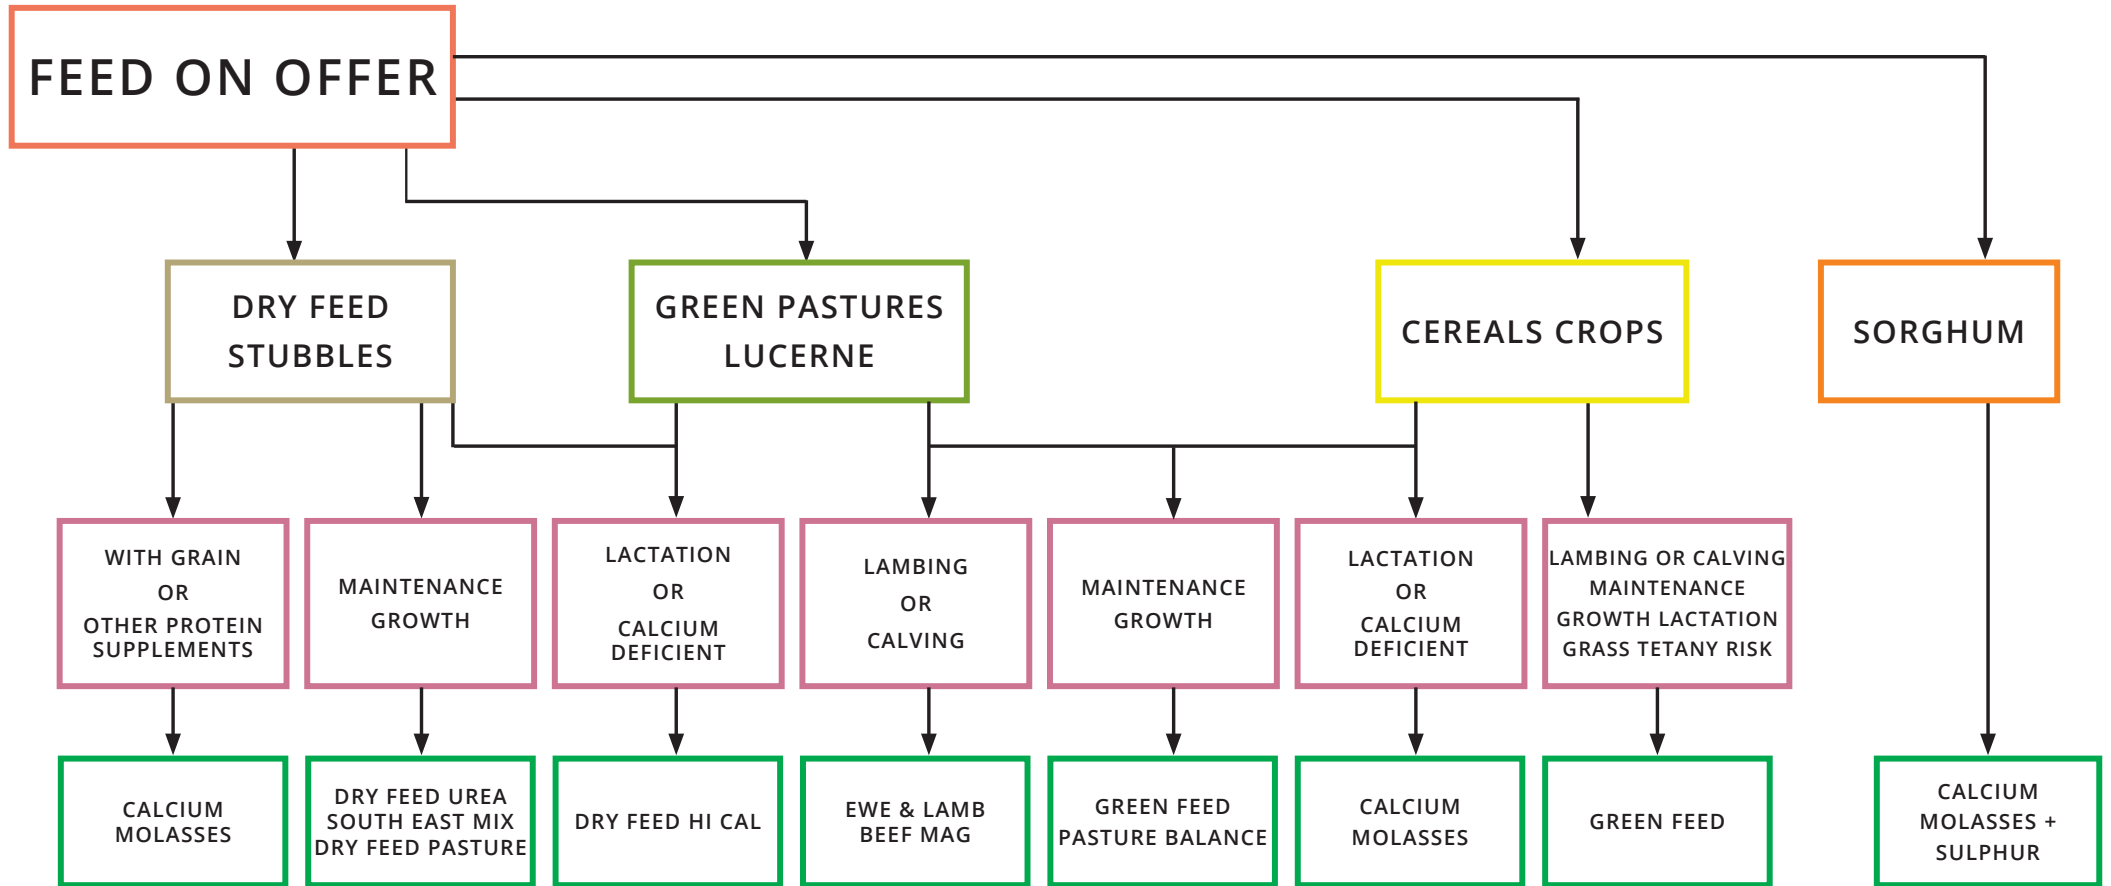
FEED ON OFFER

DRY FEED
STUBBLES

GREEN PASTURES
LUCERNE

CEREALS CROPS

SORGHUM

WITH GRAIN
OR
OTHER PROTEIN SUPPLEMENTS

MAINTENANCE
GROWTH

LACTATION
OR
CALCIUM DEFICIENT

LAMBING
OR
CALVING

MAINTENANCE
GROWTH

LACTATION
OR
CALCIUM DEFICIENT

LAMBING OR CALVING
MAINTENANCE
GROWTH LACTATION
GRASS TETANY RISK

CALCIUM
MOLASSES

DRY FEED UREA
SOUTH EAST MIX
DRY FEED PASTURE

DRY FEED HI CAL

EWE & LAMB
BEEF MAG

GREEN FEED
PASTURE BALANCE

CALCIUM
MOLASSES

GREEN FEED

CALCIUM
MOLASSES +
SULPHUR